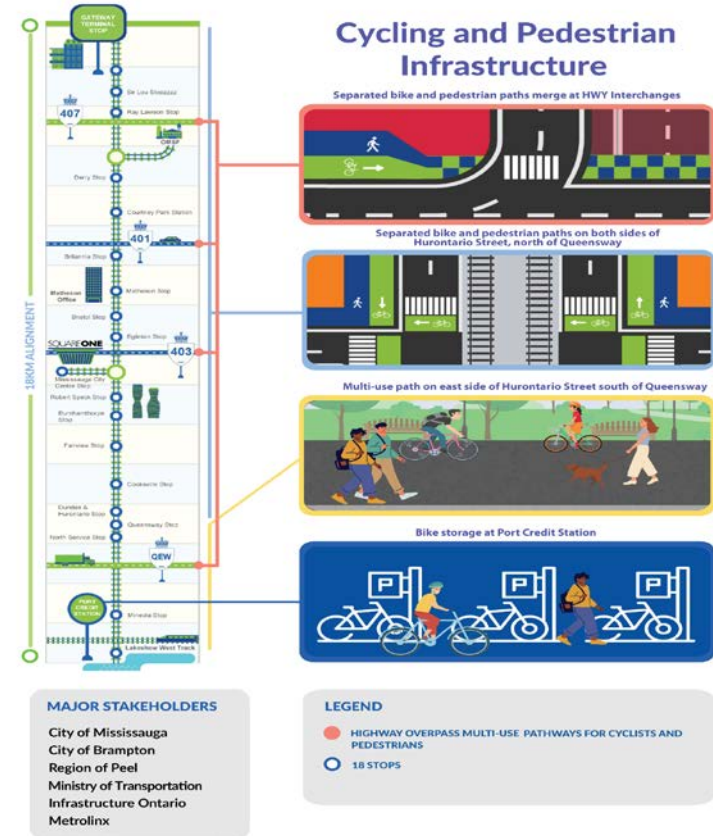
GATEWAY TERMINAL STOP

Sir Lou Steinberg

Ray Lawson Stop

407

OMSF

Derry Stop

Courtney Park Station

401

Britannia Stop

Matheson Office

Matheson Stop

Bristol Stop

Eglinton Stop

SQUARE ONE

403

Mississauga City Centre Stop

Robert Speck Stop

Burnhamthorpe Stop

Fairview Stop

Cooksville Stop

Dundas & Hurontario Stop

Queensway Stop

North Service Stop

QEW

PORT CREDIT STATION

Mineola Stop

Lakeshore West Track

18KM ALIGNMENT

Cycling and Pedestrian Infrastructure

Separated bike and pedestrian paths merge at HWY Interchanges

Separated bike and pedestrian paths on both sides of Hurontario Street, north of Queensway

Multi-use path on east side of Hurontario Street south of Queensway

Bike storage at Port Credit Station

P

P

P

MAJOR STAKEHOLDERS

City of Mississauga
City of Brampton
Region of Peel
Ministry of Transportation
Infrastructure Ontario
Metrolinx

LEGEND

HIGHWAY OVERPASS MULTI-USE PATHWAYS FOR CYCLISTS AND PEDESTRIANS

18 STOPS